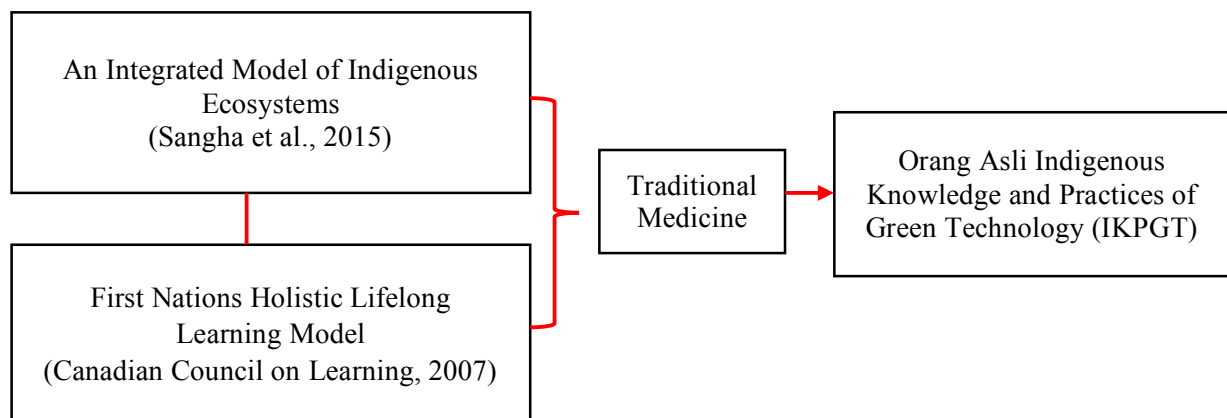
An Integrated Model of Indigenous Ecosystems
(Sangha et al., 2015)

First Nations Holistic Lifelong Learning Model
(Canadian Council on Learning, 2007)

Traditional Medicine

Orang Asli Indigenous Knowledge and Practices of Green Technology (IKPGT)